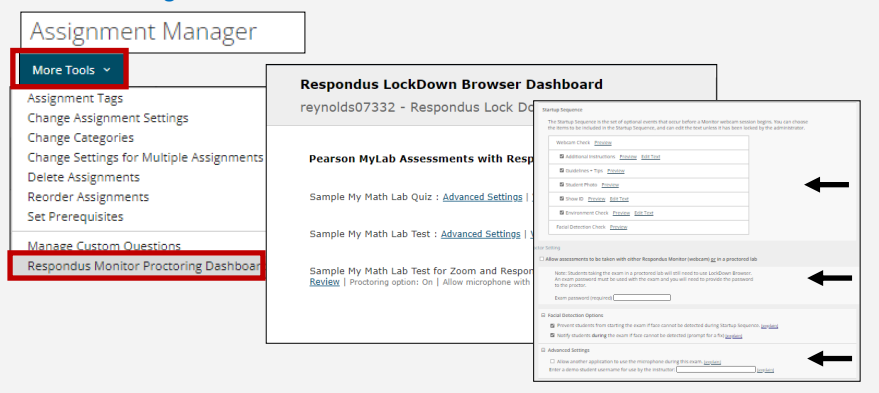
Assignment Manager

More Tools

Assignment Tags
Change Assignment Settings
Change Categories
Change Settings for Multiple Assignments
Delete Assignments
Reorder Assignments
Set Prerequisites
Manage Custom Questions
Respondus Monitor Proctoring Dashboar

Respondus LockDown Browser Dashboard
reynolds07332 - Respondus Lock Do

Pearson MyLab Assessments with Resp

Sample My Math Lab Quiz : Advanced Settings |

Sample My Math Lab Test : Advanced Settings |

Sample My Math Lab Test for Zoom and Respon
Review | Proctoring option: On | Allow microphone with

Startup Sequence

The Startup Sequence is the set of optional events that occur before a Monitor webcam session begins. You can choose the items to be included in the Startup Sequence, and can edit the text unless it has been locked by the administrator.

Webcam Check Preview
Additional Instructions Preview Edit Text
Guidelines + Tips Preview Edit Text
Student Photo Preview
Show ID Preview Edit Text
Environment Check Preview Edit Text
Facial Detection Check Preview

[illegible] Setting

Allow assessments to be taken with either Respondus Monitor (webcam) or in a proctored lab

Note: Students taking the exam in a proctored lab will still need to use LockDown Browser. An exam password must be used with the exam and you will need to provide the password to the proctor.

Exam password (required)

Facial Detection Options
Prevent students from starting the exam if face cannot be detected during Startup Sequence [explain]
Notify students during the exam if face cannot be detected (prompt for a fix) [explain]

Advanced Settings
Allow another application to use the microphone during this exam [explain]
Enter a demo student username for use by the instructor [explain]